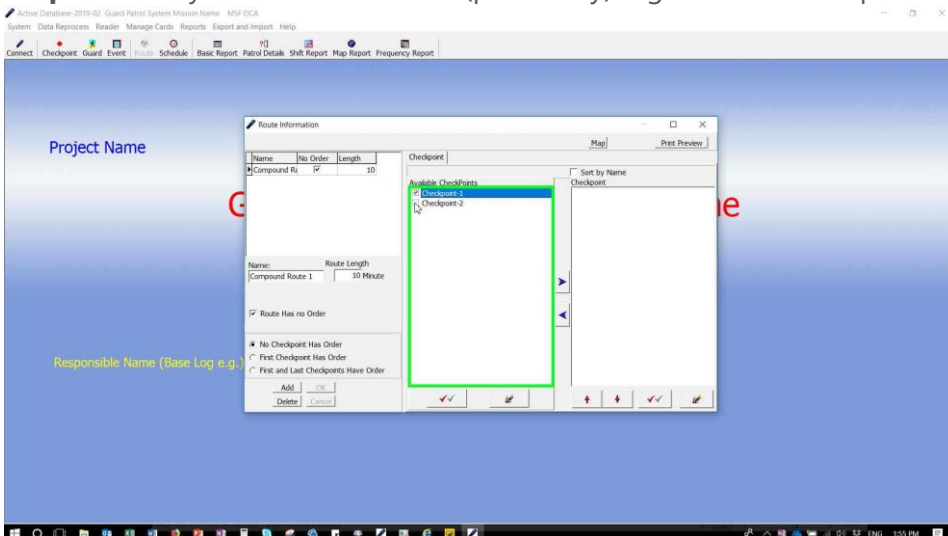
Active Database-2019-02 Guard Patrol System Mission Name MSF OCA
System Data Reprocess Reader Manage Cards Reports Export and Import Help
Connect Checkpoint Guard Event Route Schedule Basic Report Patrol Details Shift Report Map Report Frequency Report

Project Name

G

ne

Responsible Name (Base Log e.g.)

Route Information

Map Print Preview

| Name | No Order | Length |
|---|---|---|
| Compound Ro | ☑ | 10 |

Checkpoint

Available CheckPoints
☑ Checkpoint-1
☐ Checkpoint-2

☐ Sort by Name
Checkpoint

Name: Compound Route 1
Route Length 10 Minute

☑ Route Has no Order

● No Checkpoint Has Order
○ First Checkpoint Has Order
○ First and Last Checkpoints Have Order

Add OK
Delete Cancel

ENG 1:55 PM